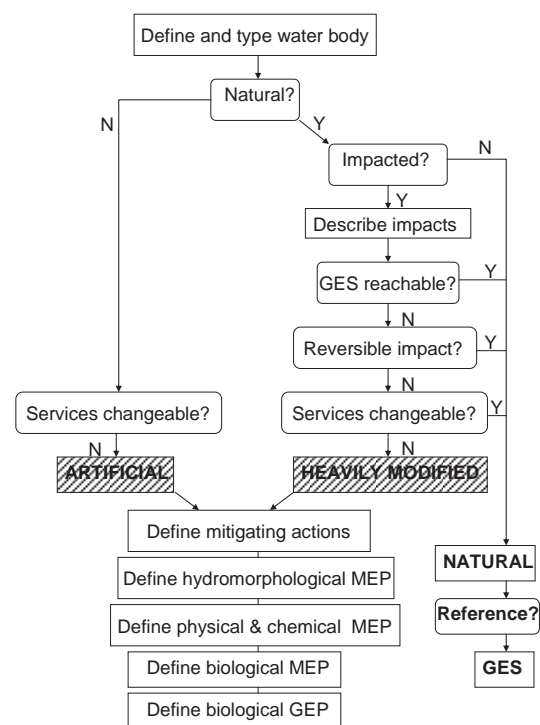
Define and type water body

Natural?

N

Y

Impacted?

N

Y

Describe impacts

GES reachable?

Y

N

Reversible impact?

Y

N

Services changeable?

Services changeable?

Y

N

N

ARTIFICIAL

HEAVILY MODIFIED

Define mitigating actions

Define hydromorphological MEP

Define physical & chemical MEP

Define biological MEP

Define biological GEP

NATURAL

Reference?

GES